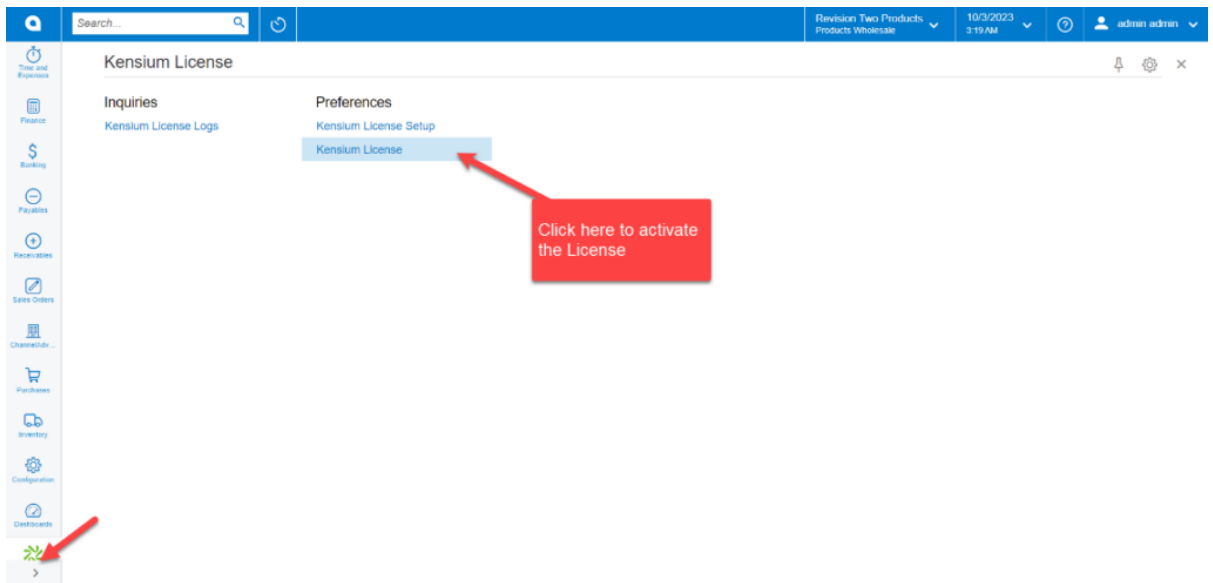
Search...

Revision Two Products
Products Wholesale

10/3/2023
3:19 AM

admin admin

Time and Expenses
Finance
Banking
Payables
Receivables
Sales Orders
ChannelAdv...
Purchases
Inventory
Configuration
Dashboards

Kensium License

Inquiries
Kensium License Logs

Preferences
Kensium License Setup
Kensium License

Click here to activate the License